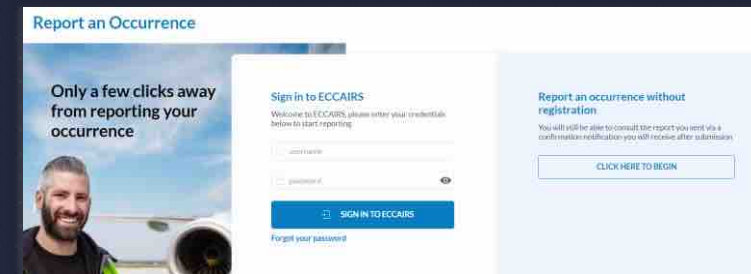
Report an Occurrence

Only a few clicks away from reporting your occurrence

Sign in to ECCAIRS

Welcome to ECCAIRS, please enter your credentials below to start reporting

username

password

SIGN IN TO ECCAIRS

Forgot your password

Report an occurrence without registration

You will still be able to consult the report you sent via a confirmation notification you will receive after submission

CLICK HERE TO BEGIN